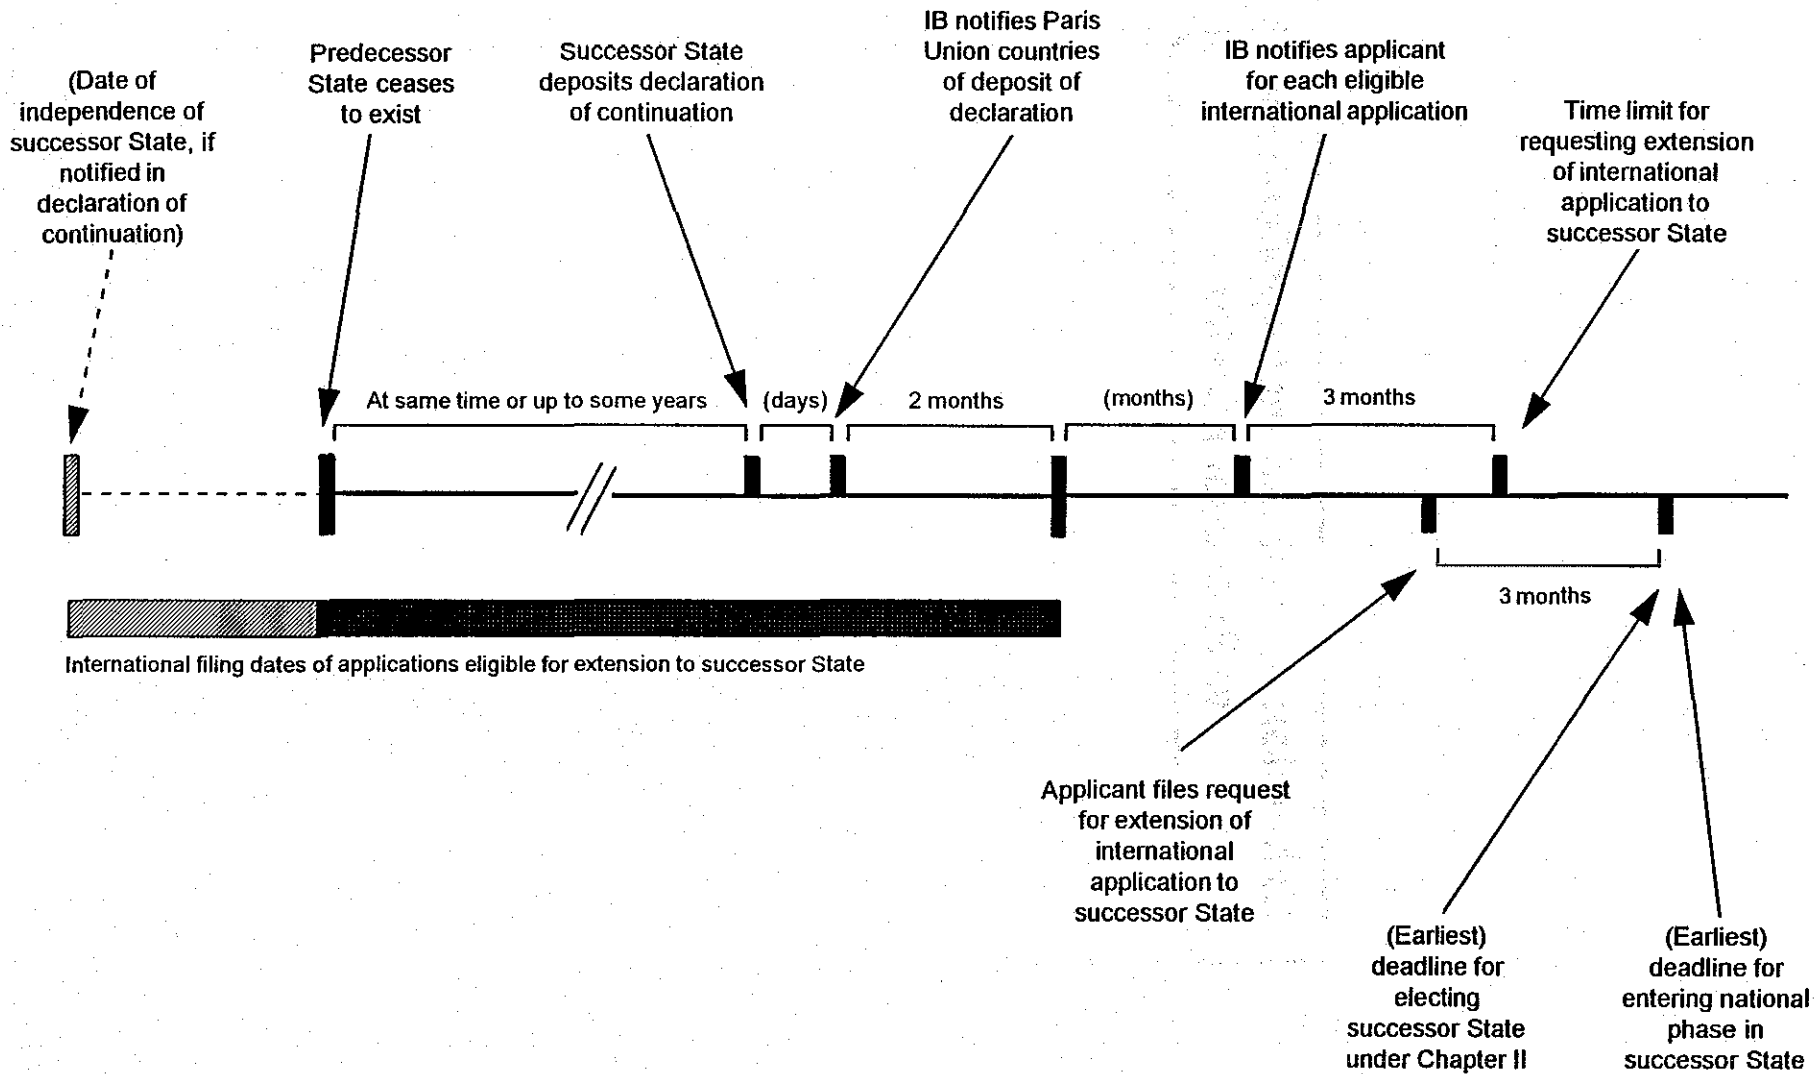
(Date of independence of successor State, if notified in declaration of continuation)

Predecessor State ceases to exist

Successor State deposits declaration of continuation

IB notifies Paris Union countries of deposit of declaration

IB notifies applicant for each eligible international application

Time limit for requesting extension of international application to successor State

At same time or up to some years

(days)

2 months

(months)

3 months

3 months

International filing dates of applications eligible for extension to successor State

Applicant files request for extension of international application to successor State

(Earliest) deadline for electing successor State under Chapter II

(Earliest) deadline for entering national phase in successor State